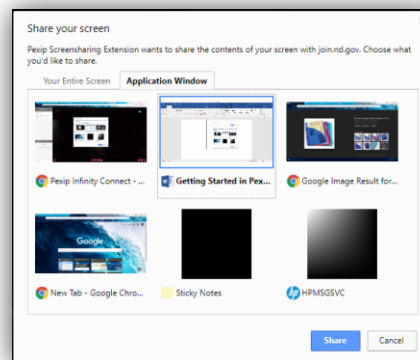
Share your screen

Pexip Screensharing Extension wants to share the contents of your screen with join.nd.gov. Choose what you'd like to share.

Your Entire Screen | Application Window

Google

Pexip Infinity Connect - ...

Getting Started in Pex...

Google Image Result for...

New Tab - Google Chro...

Sticky Notes

HPMSGSVC

Share

Cancel